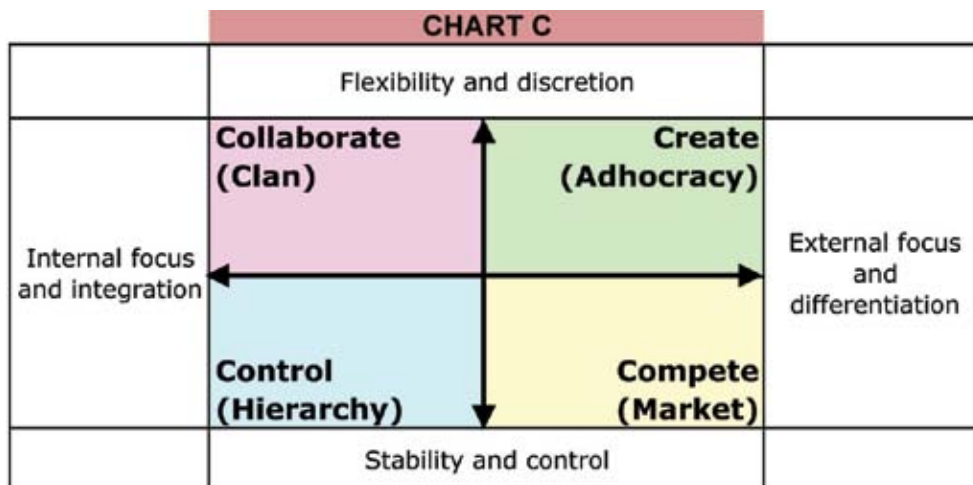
CHART C

Flexibility and discretion

Collaborate (Clan)

Create (Adhocracy)

Internal focus and integration

External focus and differentiation

Control (Hierarchy)

Compete (Market)

Stability and control